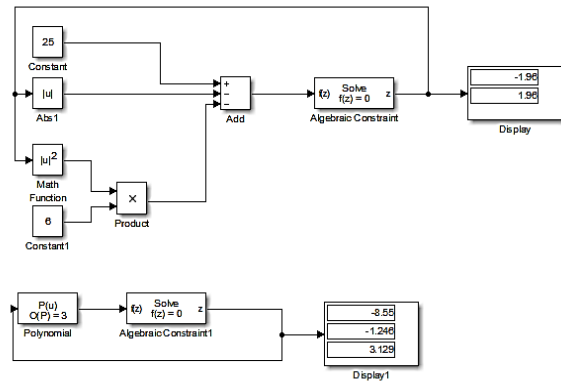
25
Constant

|u|
Abs1

+
–
–
Add

f(z) Solve
f(z) = 0 z
Algebraic Constraint

-1.96
1.96
Display

$|u|^2$
Math
Function

×
Product

6
Constant1

P(u)
O(P) = 3
Polynomial

f(z) Solve
f(z) = 0 z
Algebraic Constraint1

-8.55
-1.246
3.129
Display1